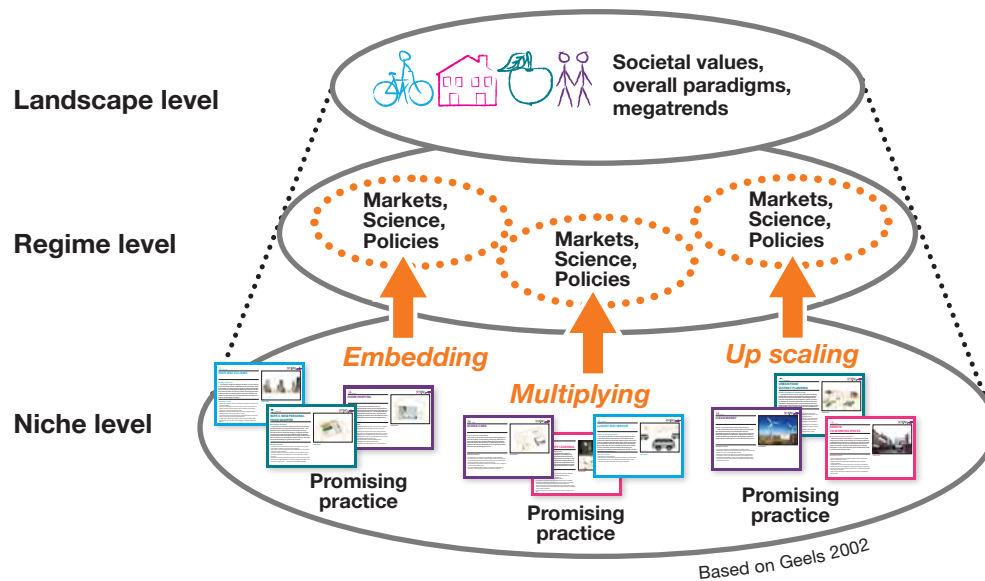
Landscape level

Societal values, overall paradigms, megatrends

Regime level

Markets, Science, Policies

Markets, Science, Policies

Markets, Science, Policies

Embedding

Multiplying

Up scaling

Niche level

Promising practice

Promising practice

Promising practice

Based on Geels 2002